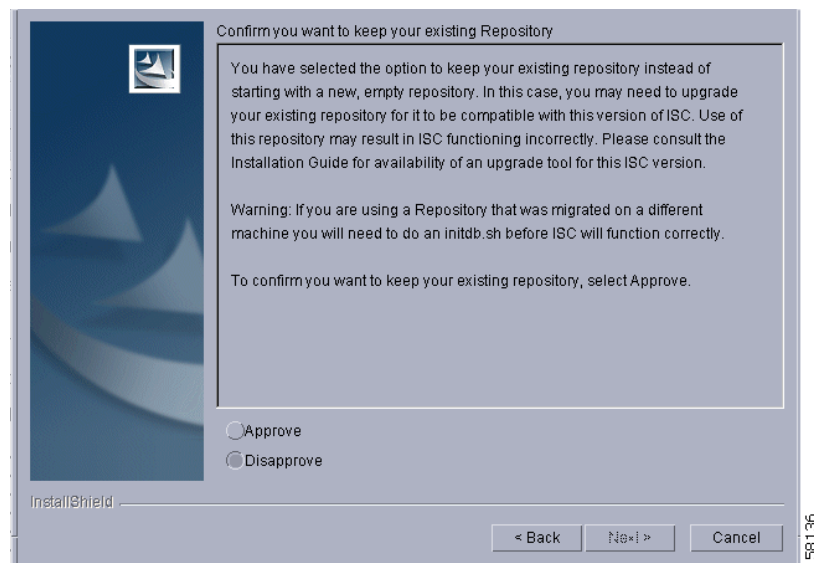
Confirm you want to keep your existing Repository

You have selected the option to keep your existing repository instead of starting with a new, empty repository. In this case, you may need to upgrade your existing repository for it to be compatible with this version of ISC. Use of this repository may result in ISC functioning incorrectly. Please consult the Installation Guide for availability of an upgrade tool for this ISC version.

Warning: If you are using a Repository that was migrated on a different machine you will need to do an initdb.sh before ISC will function correctly.

To confirm you want to keep your existing repository, select Approve.

Approve

Disapprove

InstallShield

< Back

Next >

Cancel

58136